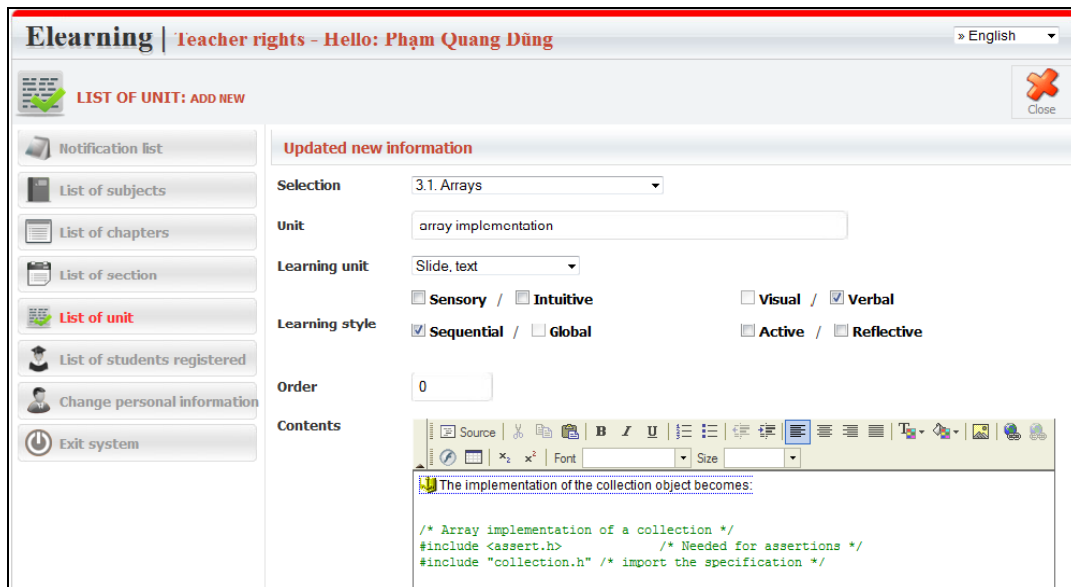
Elearning | Teacher rights - Hello: Phạm Quang Dũng

» English

LIST OF UNIT: ADD NEW

Close

Notification list

List of subjects

List of chapters

List of section

List of unit

List of students registered

Change personal information

Exit system

Updated new information

Selection 3.1. Arrays

Unit array implementation

Learning unit Slide, text

Learning style Sensory / Intuitive Visual / Verbal

Sequential / Global Active / Reflective

Order 0

Contents

Source B I U Font Size

The implementation of the collection object becomes:

/* Array implementation of a collection */
#include <assert.h> /* Needed for assertions */
#include "collection.h" /* import the specification */